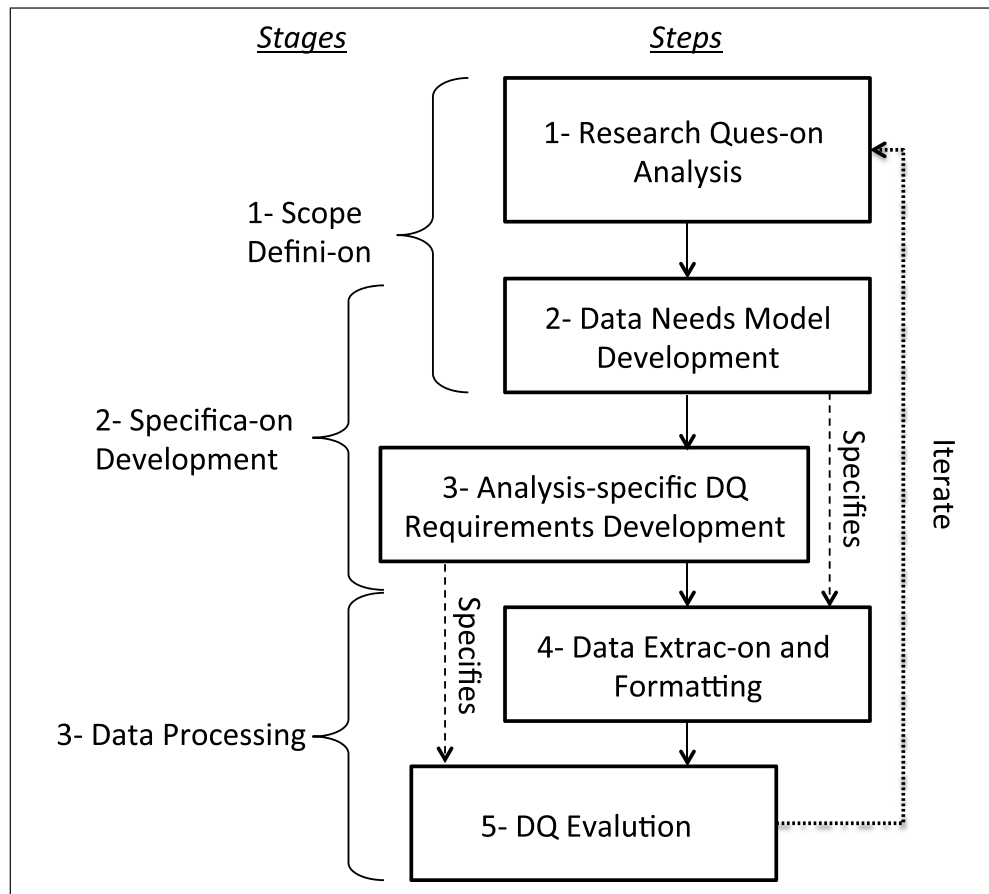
Stages

Steps

1- Research Ques-on Analysis

1- Scope Defini-on

2- Data Needs Model Development

2- Specifica-on Development

Specifies

Iterate

3- Analysis-specific DQ Requirements Development

Specifies

4- Data Extrac-on and Formatting

3- Data Processing

5- DQ Evalution